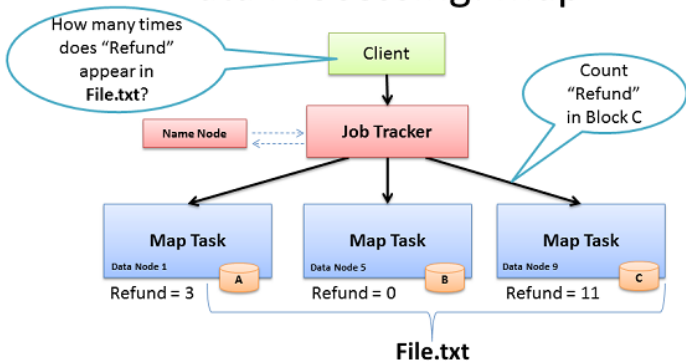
How many times does "Refund" appear in **File.txt**?

Client

Count "Refund" in Block C

Name Node

Job Tracker

Map Task
Data Node 1
A
Refund = 3

Map Task
Data Node 5
B
Refund = 0

Map Task
Data Node 9
C
Refund = 11

File.txt